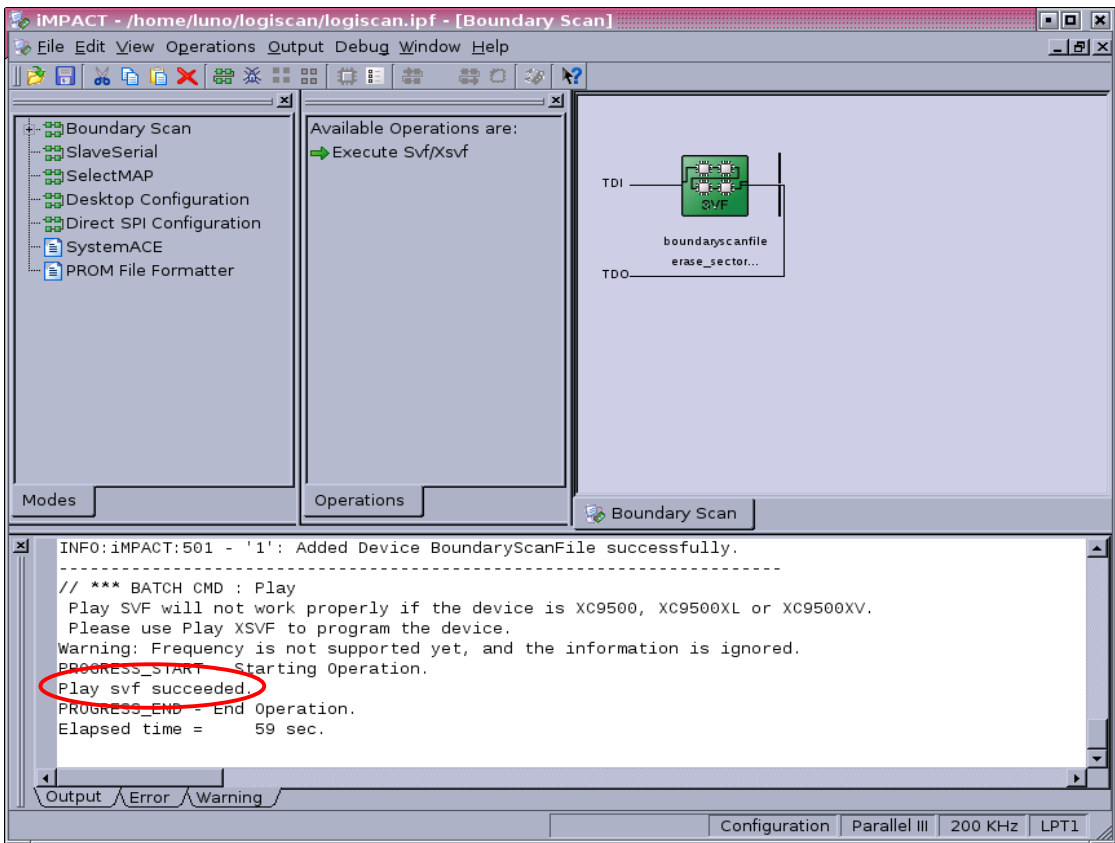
iMPACT - /home/luno/logiscan/logiscan.ipf - [Boundary Scan]

File Edit View Operations Output Debug Window Help

Boundary Scan
SlaveSerial
SelectMAP
Desktop Configuration
Direct SPI Configuration
SystemACE
PROM File Formatter

Modes

Available Operations are:
Execute Svf/Xsvf

Operations

TDI
SVF
boundaryscanfile
erase_sector...
TDO

Boundary Scan

INFO:iMPACT:501 - '1': Added Device BoundaryScanFile successfully.
----------------------------------------------------------------------
// *** BATCH CMD : Play
Play SVF will not work properly if the device is XC9500, XC9500XL or XC9500XV.
Please use Play XSVF to program the device.
Warning: Frequency is not supported yet, and the information is ignored.
PROGRESS_START - Starting Operation.
Play svf succeeded.
PROGRESS_END - End Operation.
Elapsed time = 59 sec.

Output Error Warning

Configuration Parallel III 200 KHz LPT1